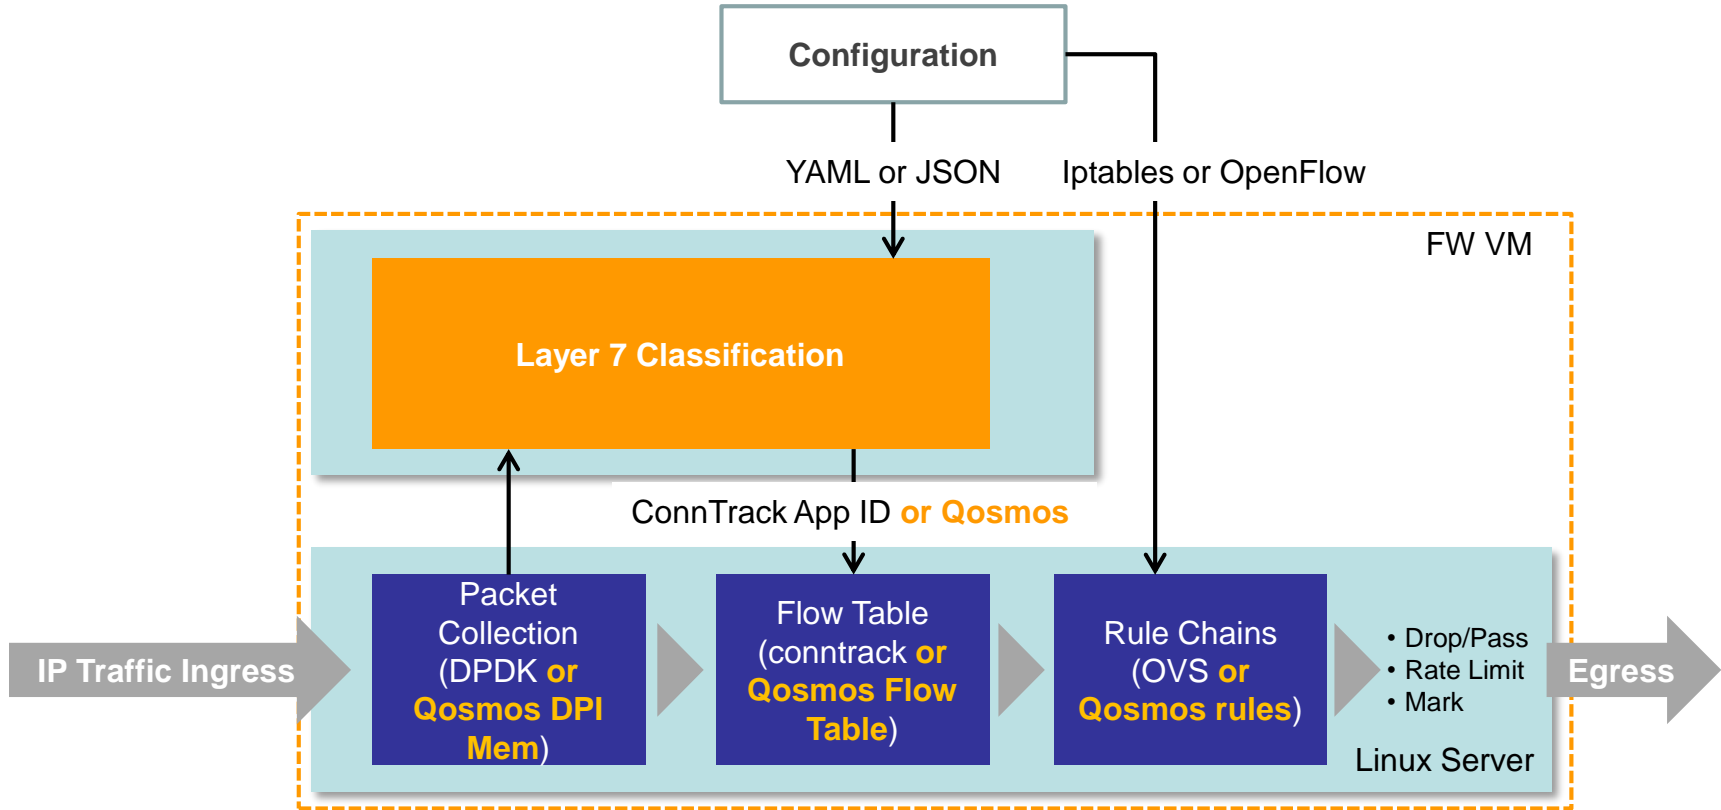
Configuration

YAML or JSON

Iptables or OpenFlow

FW VM

Layer 7 Classification

ConnTrack App ID or Qosmos

IP Traffic Ingress

Packet Collection (DPDK or Qosmos DPI Mem)

Flow Table (conntrack or Qosmos Flow Table)

Rule Chains (OVS or Qosmos rules)

• Drop/Pass
• Rate Limit
• Mark

Egress

Linux Server